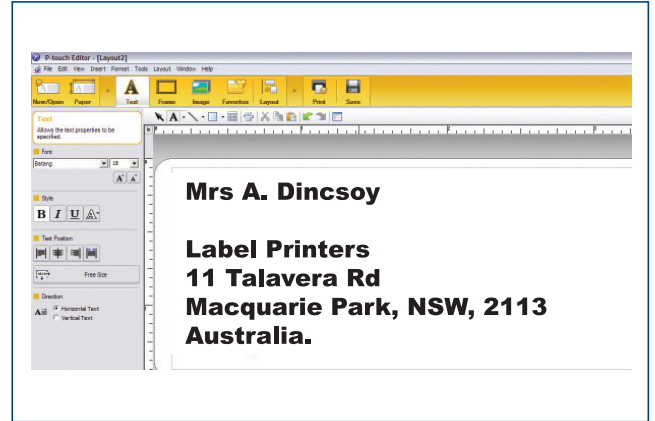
P-touch Editor - [Layout2]
File Edit View Insert Format Tools Layout Window Help
New/Open Paper Text Frame Image Favorites Layout Print Save

Text
Allows the text properties to be specified.

Font
Batang 18

Style
B I U A

Text Position
Free Size

Direction
Horizontal Text
Vertical Text

Mrs A. Dincsoy

Label Printers
11 Talavera Rd
Macquarie Park, NSW, 2113
Australia.